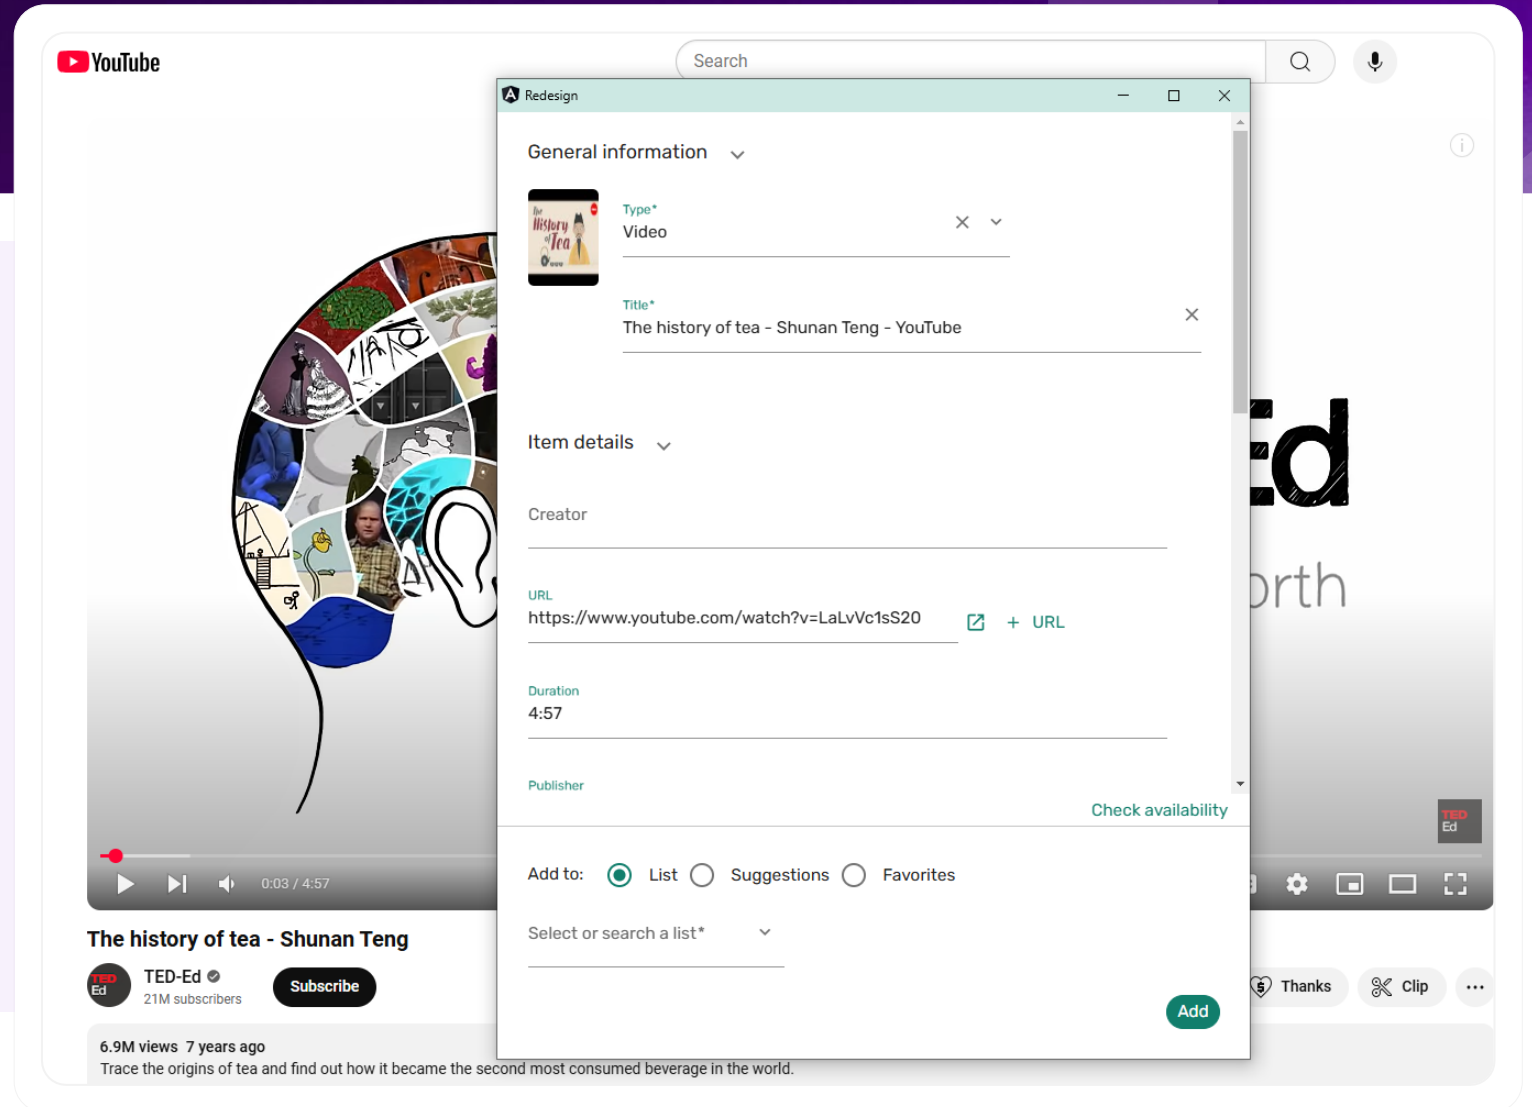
YouTube

Search

Redesign

General information

Type*
Video

Title*
The history of tea - Shunan Teng - YouTube

Item details

Creator

URL
https://www.youtube.com/watch?v=LaLvVc1sS20

+ URL

Duration
4:57

Publisher

Check availability

Add to: List Suggestions Favorites

Select or search a list*

Add

Ed
rth

0:03 / 4:57

The history of tea - Shunan Teng

TED-Ed
21M subscribers

Subscribe

Thanks

Clip

6.9M views 7 years ago
Trace the origins of tea and find out how it became the second most consumed beverage in the world.